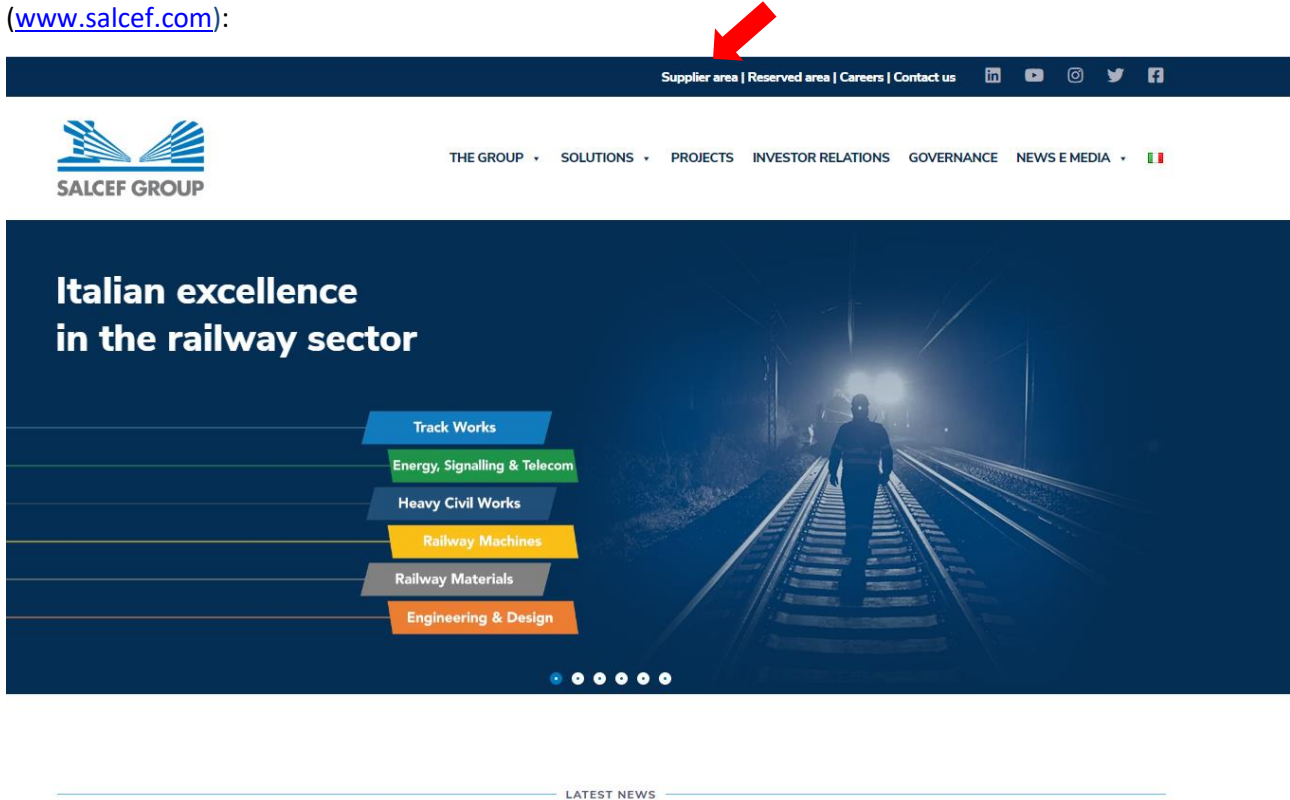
(www.salcef.com):

Supplier area | Reserved area | Careers | Contact us

SALCEF GROUP

THE GROUP SOLUTIONS PROJECTS INVESTOR RELATIONS GOVERNANCE NEWS E MEDIA

Italian excellence in the railway sector

Track Works
Energy, Signalling & Telecom
Heavy Civil Works
Railway Machines
Railway Materials
Engineering & Design

LATEST NEWS